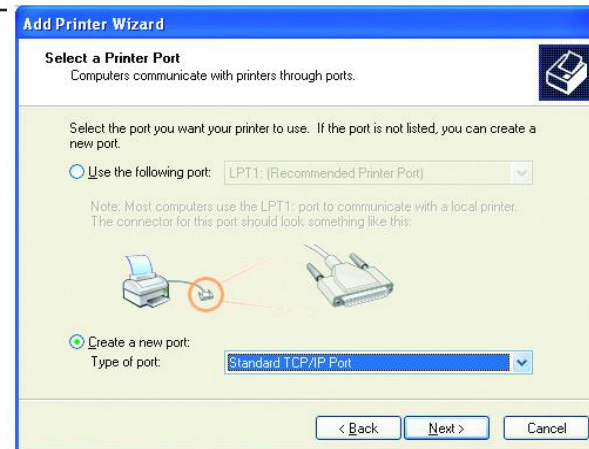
Add Printer Wizard

Select a Printer Port
Computers communicate with printers through ports.

Select the port you want your printer to use. If the port is not listed, you can create a new port.

Use the following port: LPT1: (Recommended Printer Port)

Note: Most computers use the LPT1: port to communicate with a local printer. The connector for this port should look something like this:

Create a new port:
Type of port: Standard TCP/IP Port

< Back Next > Cancel